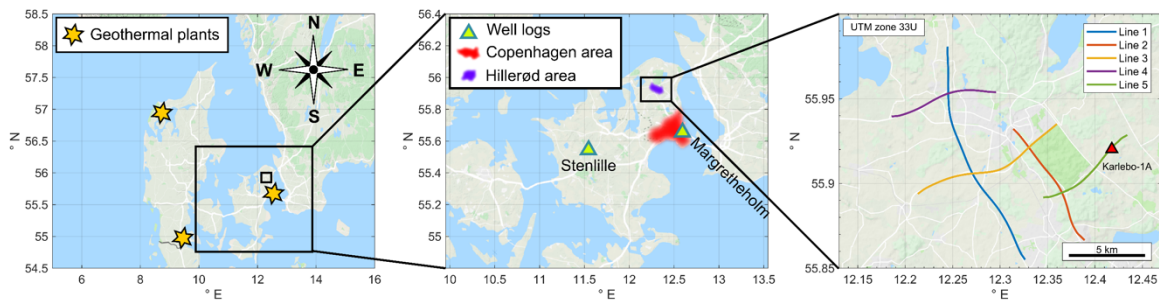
58.5
58
57.5
57
56.5
56
55.5
55
54.5
° N
6 8 10 12 14 16
° E
Geothermal plants
N
W
E
S

56.4
56.2
56
55.8
55.6
55.4
55.2
55
54.8
10 10.5 11 11.5 12 12.5 13 13.5
° E
Well logs
Copenhagen area
Hillerød area
Stenlille
Margretheholm

UTM zone 33U
Line 1
Line 2
Line 3
Line 4
Line 5
55.95
55.9
55.85
° N
12.15 12.2 12.25 12.3 12.35 12.4 12.45
° E
Karlebo-1A
5 km